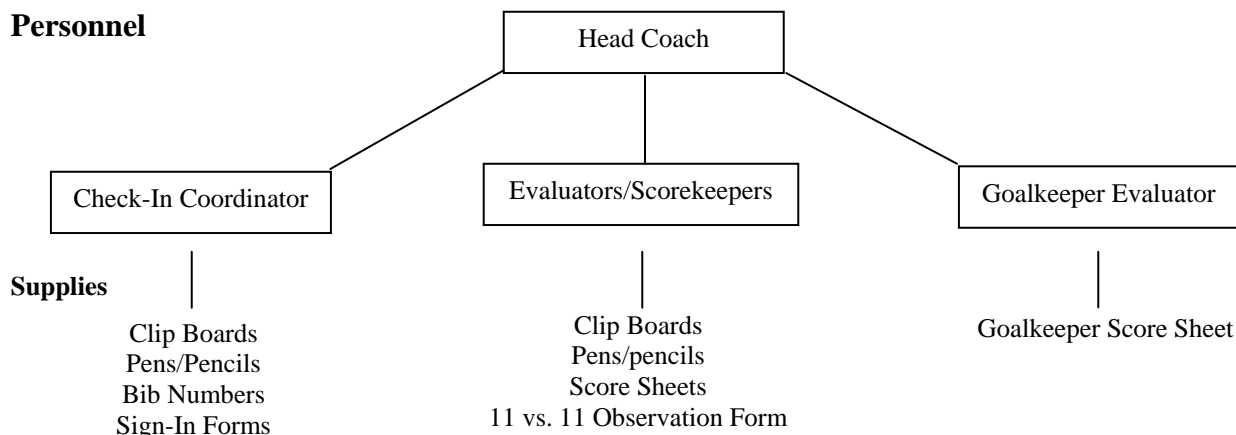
**Personnel**

Head Coach

Check-In Coordinator

Evaluators/Scorekeepers

Goalkeeper Evaluator

**Supplies**

Clip Boards
Pens/Pencils
Bib Numbers
Sign-In Forms

Clip Boards
Pens/pencils
Score Sheets
11 vs. 11 Observation Form

Goalkeeper Score Sheet